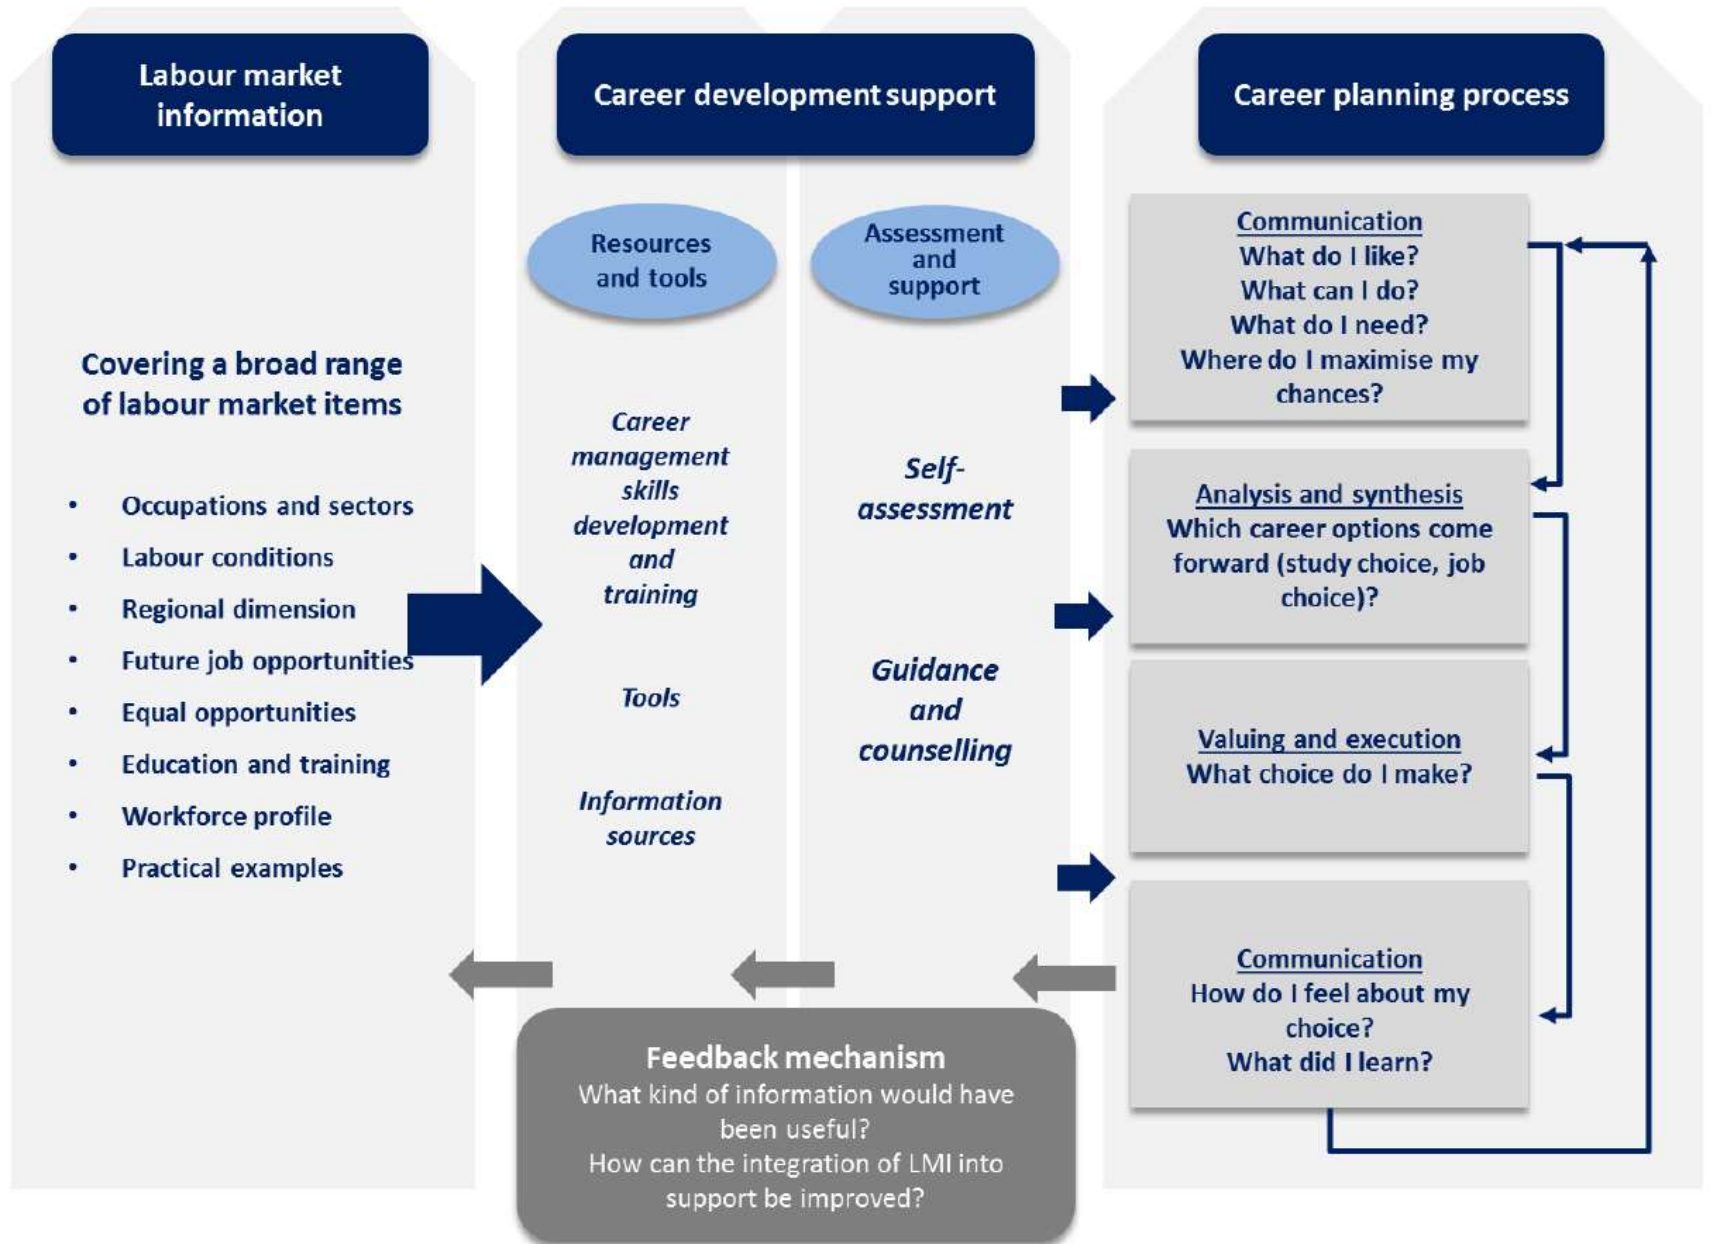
Labour market information

Career development support

Career planning process

Resources and tools

Assessment and support

Covering a broad range of labour market items

• Occupations and sectors
• Labour conditions
• Regional dimension
• Future job opportunities
• Equal opportunities
• Education and training
• Workforce profile
• Practical examples

Career management skills development and training

Tools

Information sources

Self-assessment

Guidance and counselling

Communication
What do I like?
What can I do?
What do I need?
Where do I maximise my chances?

Analysis and synthesis
Which career options come forward (study choice, job choice)?

Valuing and execution
What choice do I make?

Communication
How do I feel about my choice?
What did I learn?

Feedback mechanism
What kind of information would have been useful?
How can the integration of LMI into support be improved?